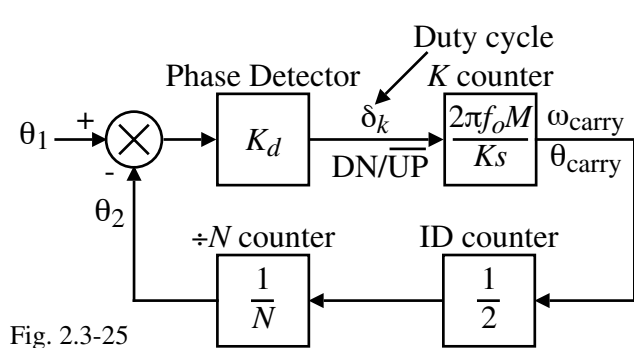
Duty cycle

Phase Detector

$K$ counter

$\theta_1$

+

-

$K_d$

$\delta_k$

DN/$\overline{\text{UP}}$

$\frac{2\pi f_o M}{Ks}$

$\omega_{carry}$

$\theta_{carry}$

$\theta_2$

$\div N$ counter

ID counter

$\frac{1}{N}$

$\frac{1}{2}$

Fig. 2.3-25